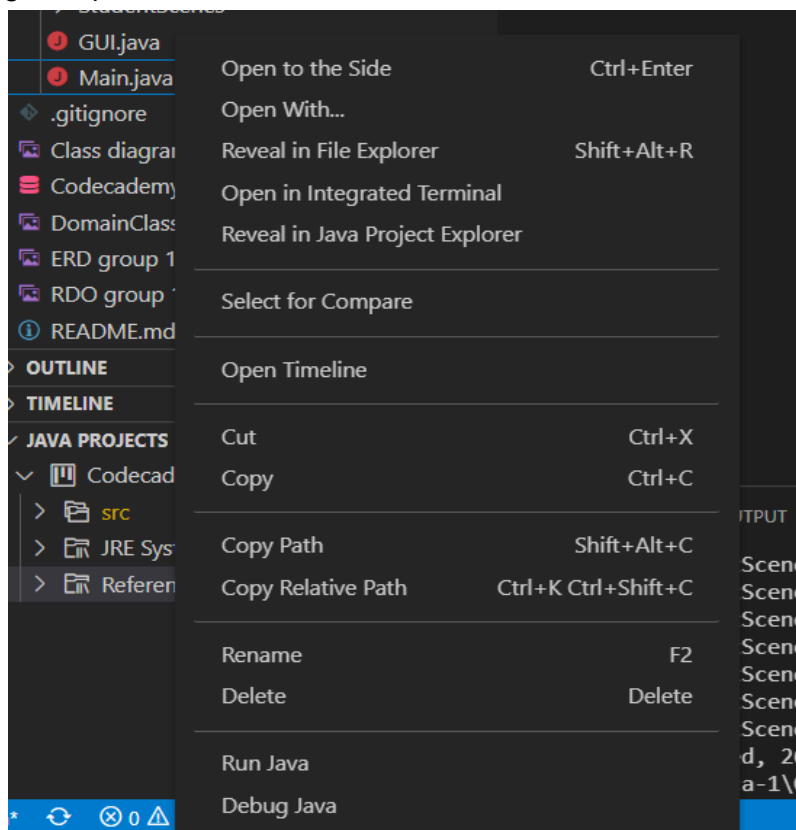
StudentScenes
GUI.java
Main.java
.gitignore
Class diagrai
Codecademy
DomainClass
ERD group 1
RDO group
README.md
OUTLINE
TIMELINE
JAVA PROJECTS
Codecad
src
JRE Sys
Referen

Open to the Side Ctrl+Enter
Open With...
Reveal in File Explorer Shift+Alt+R
Open in Integrated Terminal
Reveal in Java Project Explorer

Select for Compare

Open Timeline

Cut Ctrl+X
Copy Ctrl+C

Copy Path Shift+Alt+C
Copy Relative Path Ctrl+K Ctrl+Shift+C

Rename F2
Delete Delete

Run Java
Debug Java

UTPUT
Scen
Scen
Scen
Scen
Scen
Scen
Scen
d, 2
a-1\

⊗ 0 ⚠